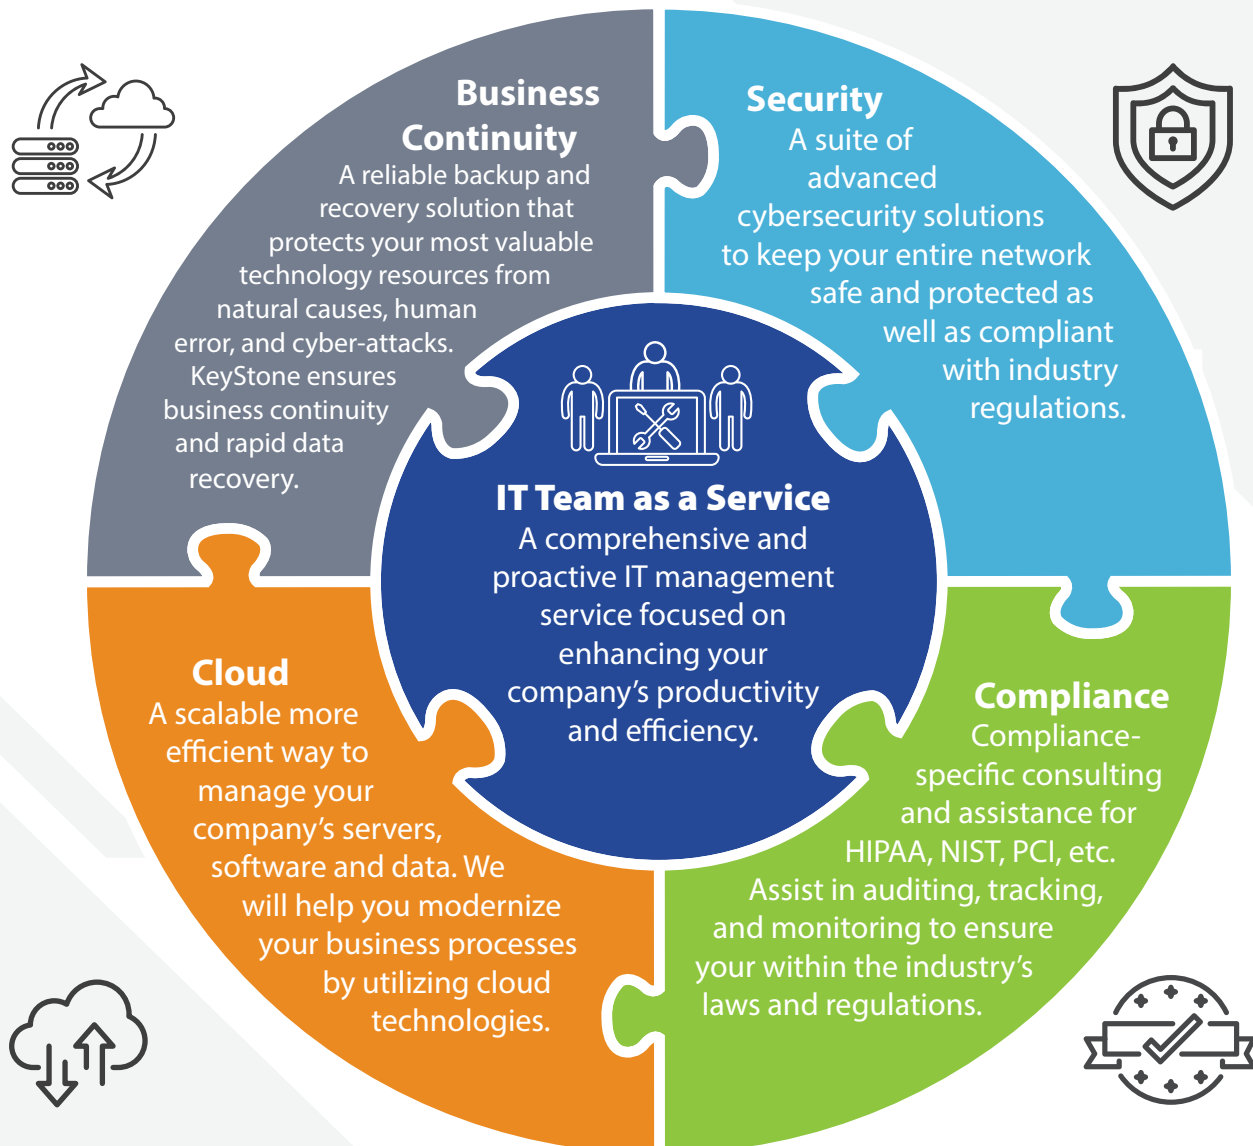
Business Continuity
A reliable backup and recovery solution that protects your most valuable technology resources from natural causes, human error, and cyber-attacks. KeyStone ensures business continuity and rapid data recovery.

Security
A suite of advanced cybersecurity solutions to keep your entire network safe and protected as well as compliant with industry regulations.

IT Team as a Service
A comprehensive and proactive IT management service focused on enhancing your company's productivity and efficiency.

Cloud
A scalable more efficient way to manage your company's servers, software and data. We will help you modernize your business processes by utilizing cloud technologies.

Compliance
Compliance-specific consulting and assistance for HIPAA, NIST, PCI, etc. Assist in auditing, tracking, and monitoring to ensure your within the industry's laws and regulations.